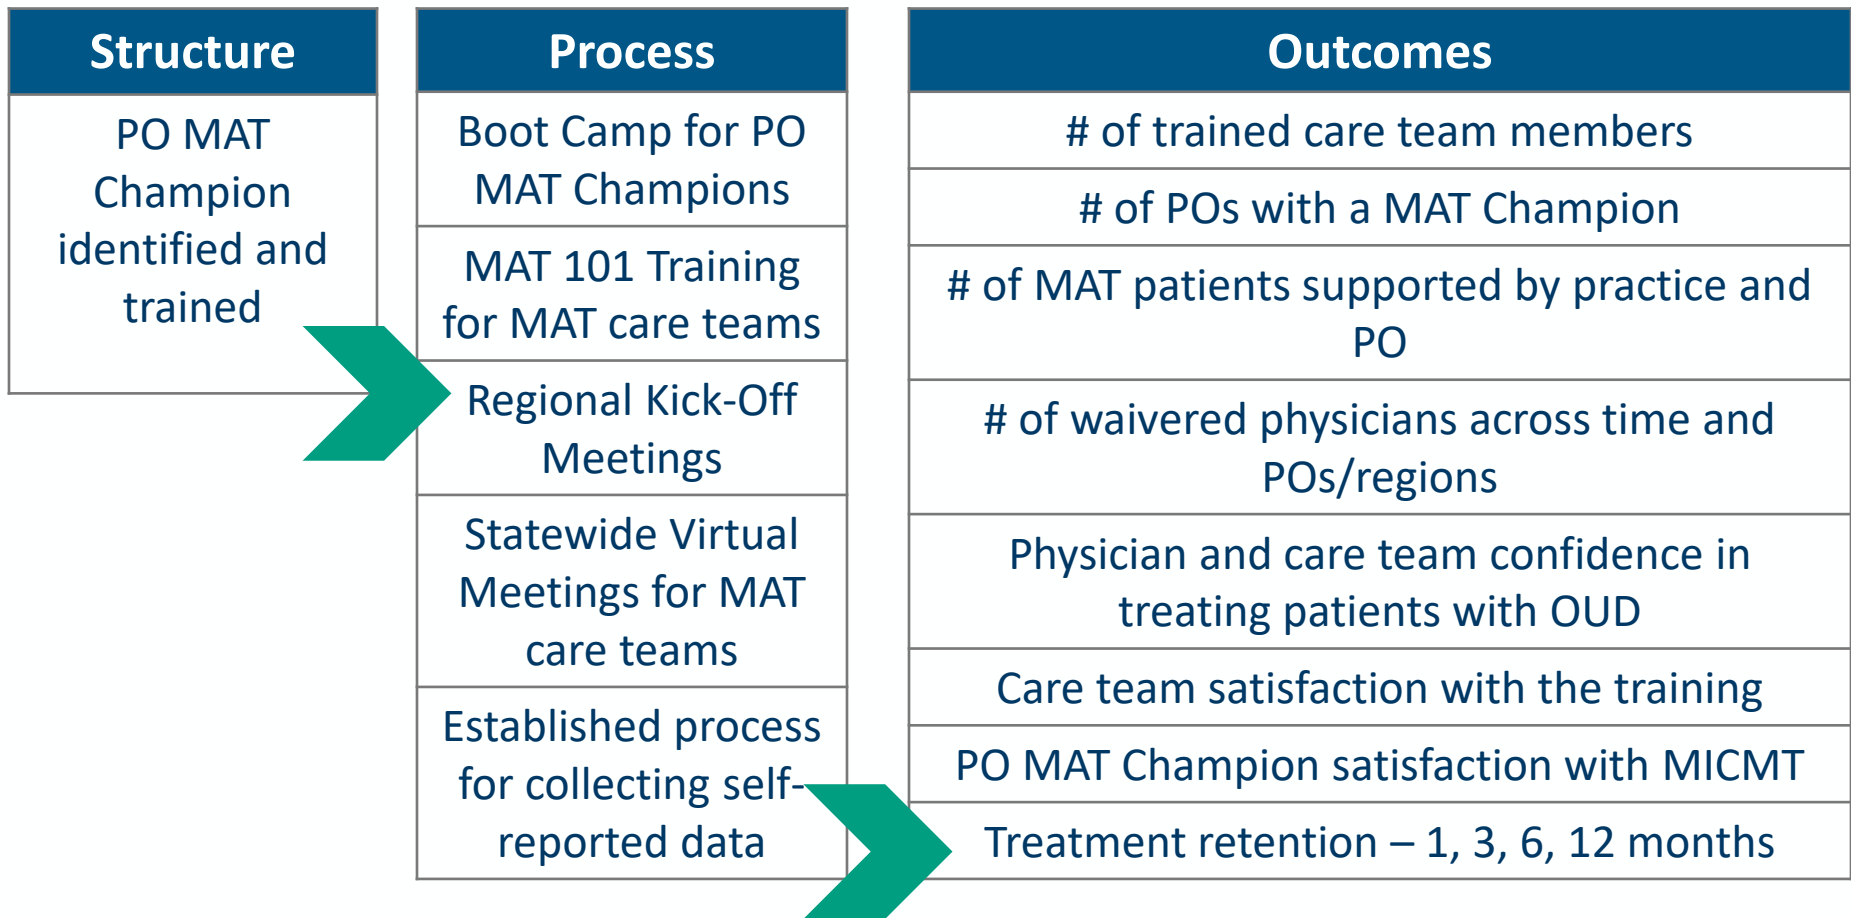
| Structure |
|---|
| PO MAT Champion identified and trained |

| Process |
|---|
| Boot Camp for PO MAT Champions |
| MAT 101 Training for MAT care teams |
| Regional Kick-Off Meetings |
| Statewide Virtual Meetings for MAT care teams |
| Established process for collecting self-reported data |

| Outcomes |
|---|
| # of trained care team members |
| # of POs with a MAT Champion |
| # of MAT patients supported by practice and PO |
| # of waivered physicians across time and POs/regions |
| Physician and care team confidence in treating patients with OUD |
| Care team satisfaction with the training |
| PO MAT Champion satisfaction with MICMT |
| Treatment retention – 1, 3, 6, 12 months |